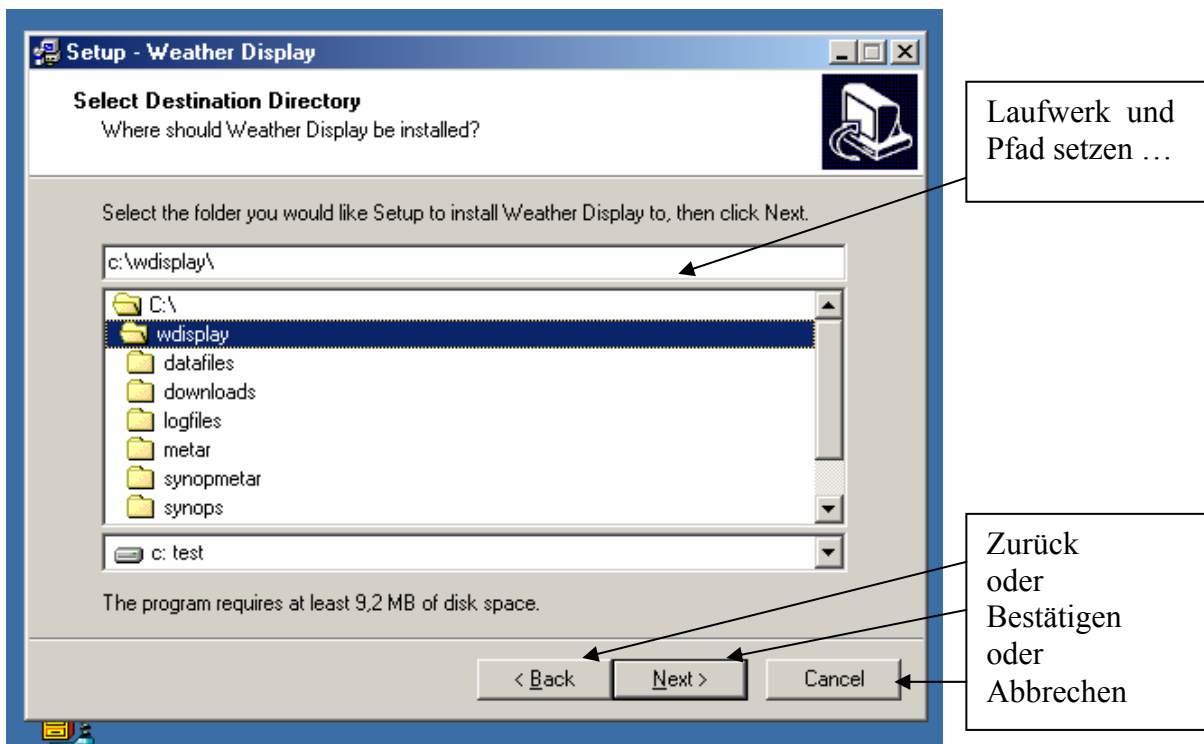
Setup - Weather Display

Select Destination Directory
Where should Weather Display be installed?

Laufwerk und Pfad setzen …

Select the folder you would like Setup to install Weather Display to, then click Next.

c:\wdisplay\

C:\
wdisplay
datafiles
downloads
logfiles
metar
synopmetar
synops

c: test

The program requires at least 9,2 MB of disk space.

Zurück oder Bestätigen oder Abbrechen

< Back
Next >
Cancel